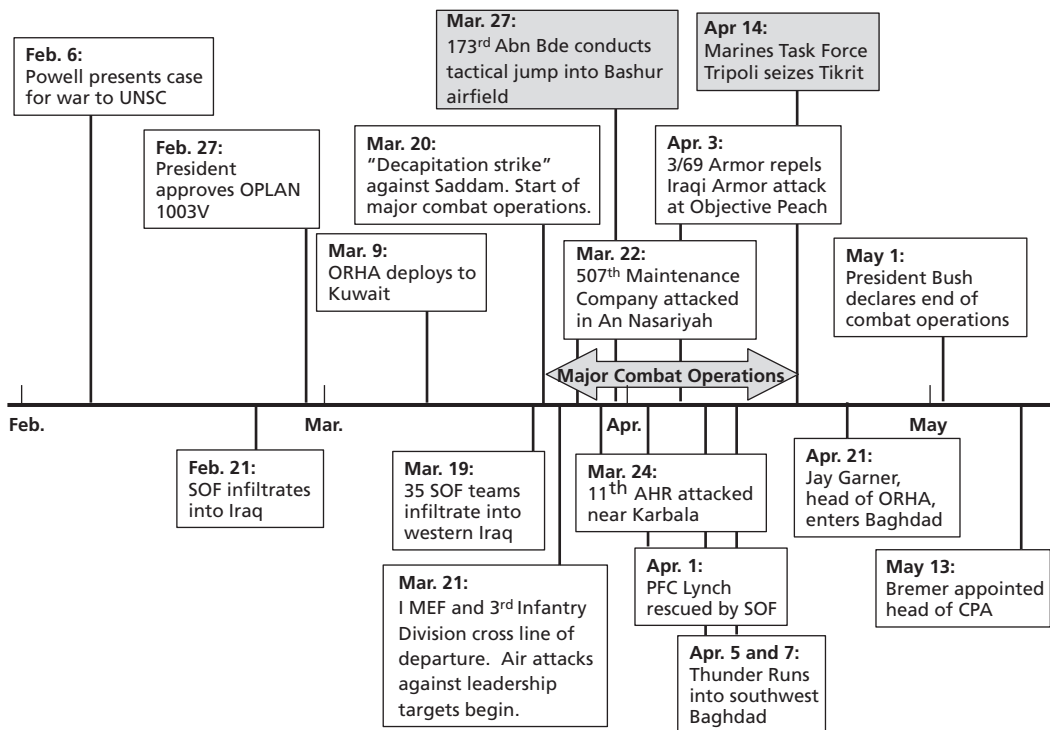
Feb. 6:
Powell presents case for war to UNSC

Feb. 27:
President approves OPLAN 1003V

Mar. 9:
ORHA deploys to Kuwait

Mar. 20:
"Decapitation strike" against Saddam. Start of major combat operations.

Mar. 27:
173$^{rd}$ Abn Bde conducts tactical jump into Bashur airfield

Mar. 22:
507$^{th}$ Maintenance Company attacked in An Nasariyah

Apr 14:
Marines Task Force Tripoli seizes Tikrit

Apr. 3:
3/69 Armor repels Iraqi Armor attack at Objective Peach

May 1:
President Bush declares end of combat operations

Major Combat Operations

Feb.

Mar.

Apr.

May

Feb. 21:
SOF infiltrates into Iraq

Mar. 19:
35 SOF teams infiltrate into western Iraq

Mar. 21:
I MEF and 3$^{rd}$ Infantry Division cross line of departure. Air attacks against leadership targets begin.

Mar. 24:
11$^{th}$ AHR attacked near Karbala

Apr. 1:
PFC Lynch rescued by SOF

Apr. 5 and 7:
Thunder Runs into southwest Baghdad

Apr. 21:
Jay Garner, head of ORHA, enters Baghdad

May 13:
Bremer appointed head of CPA